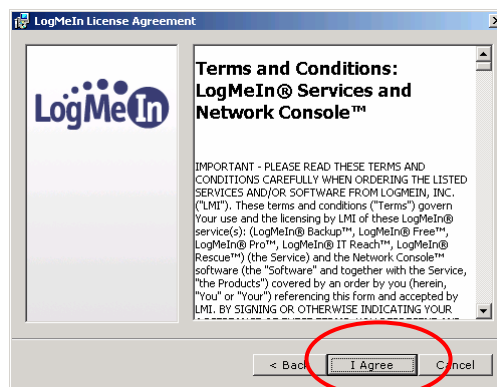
LogMeIn License Agreement

LogMeIn

Terms and Conditions: LogMeIn® Services and Network Console™

IMPORTANT - PLEASE READ THESE TERMS AND CONDITIONS CAREFULLY WHEN ORDERING THE LISTED SERVICES AND/OR SOFTWARE FROM LOGMEIN, INC. ("LMI"). These terms and conditions ("Terms") govern Your use and the licensing by LMI of these LogMeIn® service(s): (LogMeIn® Backup™, LogMeIn® Free™, LogMeIn® Pro™, LogMeIn® IT Reach™, LogMeIn® Rescue™) (the Service) and the Network Console™ software (the "Software" and together with the Service, "the Products") covered by an order by you (herein, "You" or "Your") referencing this form and accepted by LMI. BY SIGNING OR OTHERWISE INDICATING YOUR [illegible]

< Back

I Agree

Cancel